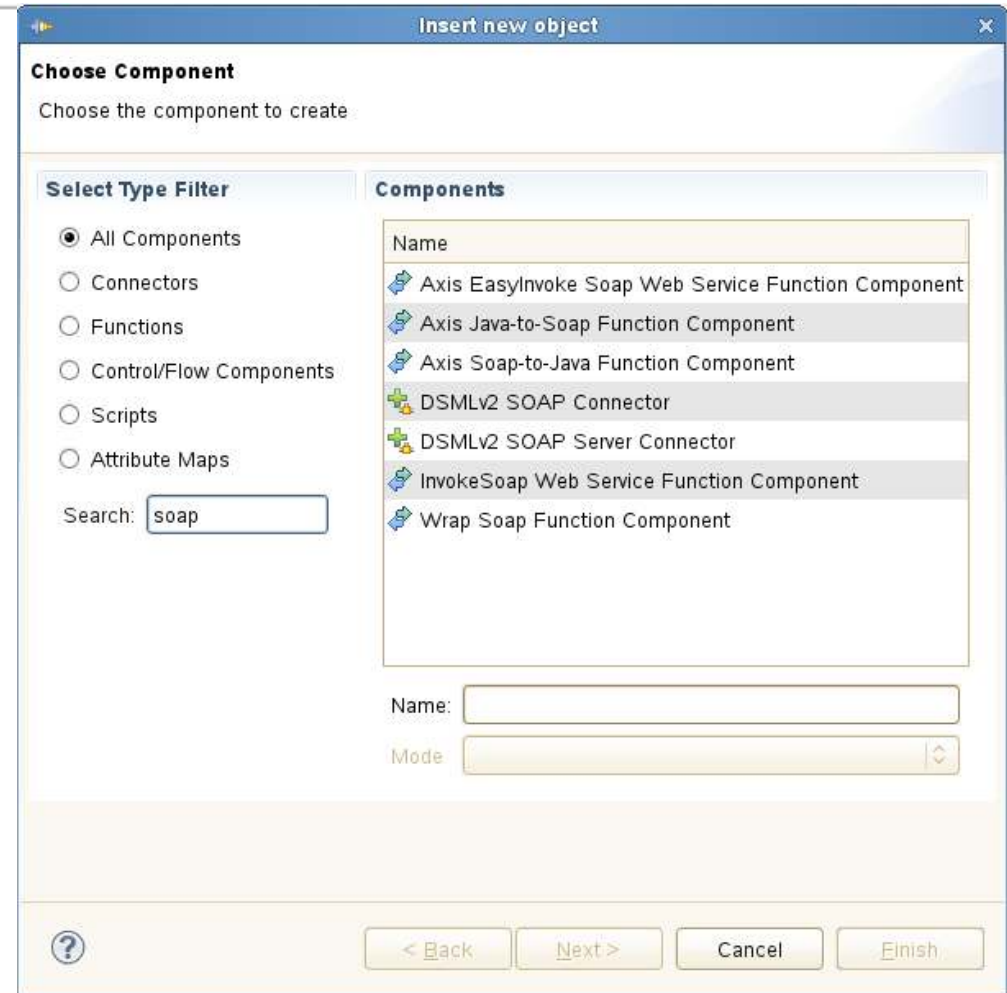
Insert new object

Choose Component

Choose the component to create

Select Type Filter

All Components

Connectors

Functions

Control/Flow Components

Scripts

Attribute Maps

Search: soap

Components

| Name |
|---|
| Axis EasyInvoke Soap Web Service Function Component |
| Axis Java-to-Soap Function Component |
| Axis Soap-to-Java Function Component |
| DSMLv2 SOAP Connector |
| DSMLv2 SOAP Server Connector |
| InvokeSoap Web Service Function Component |
| Wrap Soap Function Component |

Name:

Mode

?

< Back

Next >

Cancel

Finish